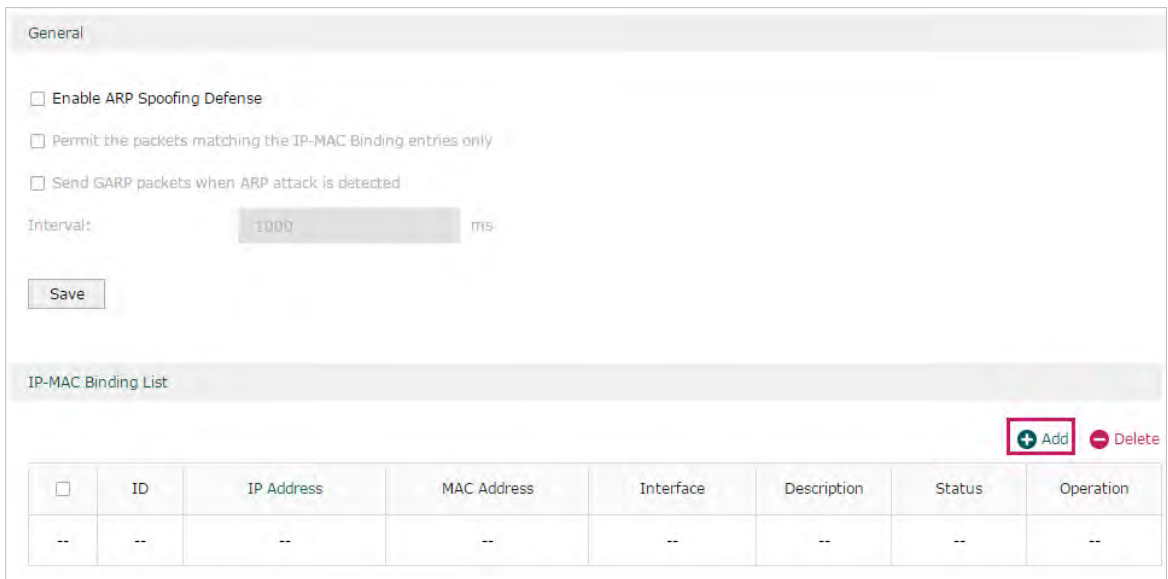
General

☐ Enable ARP Spoofing Defense

☐ Permit the packets matching the IP-MAC Binding entries only

☐ Send GARP packets when ARP attack is detected

Interval: 1000 ms

Save

IP-MAC Binding List

Add Delete

| ☐ | ID | IP Address | MAC Address | Interface | Description | Status | Operation |
|---|---|---|---|---|---|---|---|
| -- | -- | -- | -- | -- | -- | -- | -- |